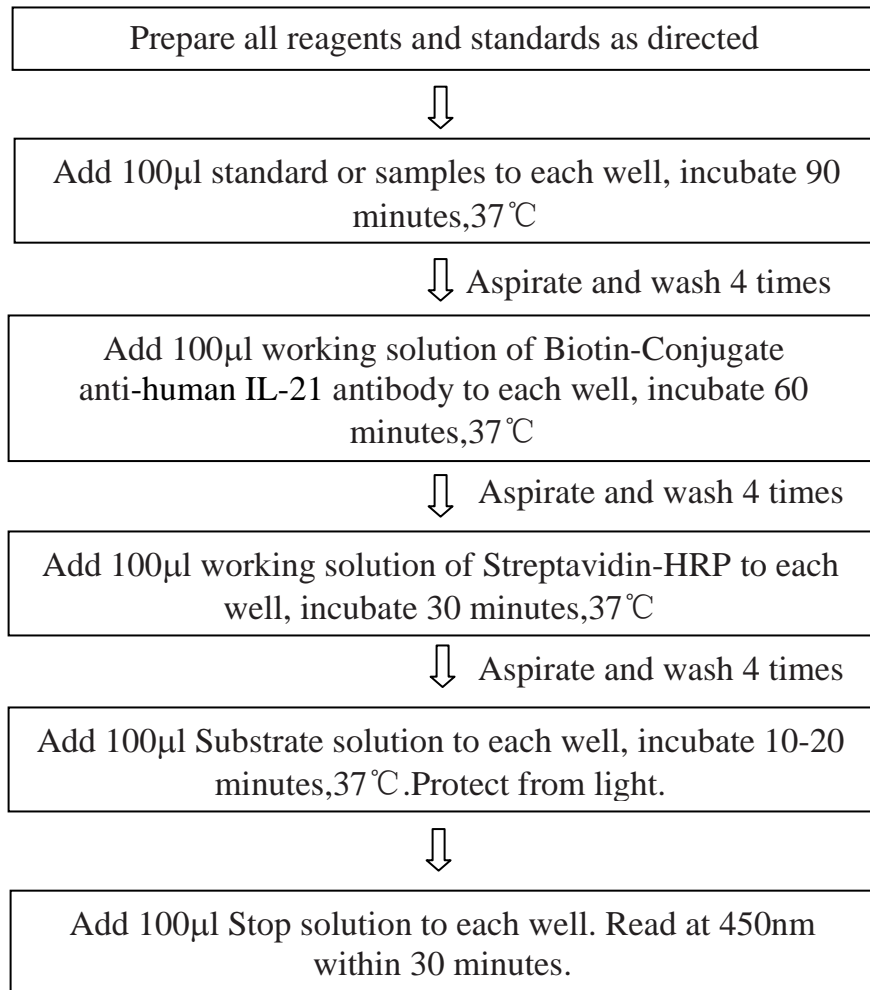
Prepare all reagents and standards as directed

Add 100μl standard or samples to each well, incubate 90 minutes,37℃

Aspirate and wash 4 times

Add 100μl working solution of Biotin-Conjugate anti-human IL-21 antibody to each well, incubate 60 minutes,37℃

Aspirate and wash 4 times

Add 100μl working solution of Streptavidin-HRP to each well, incubate 30 minutes,37℃

Aspirate and wash 4 times

Add 100μl Substrate solution to each well, incubate 10-20 minutes,37℃.Protect from light.

Add 100μl Stop solution to each well. Read at 450nm within 30 minutes.